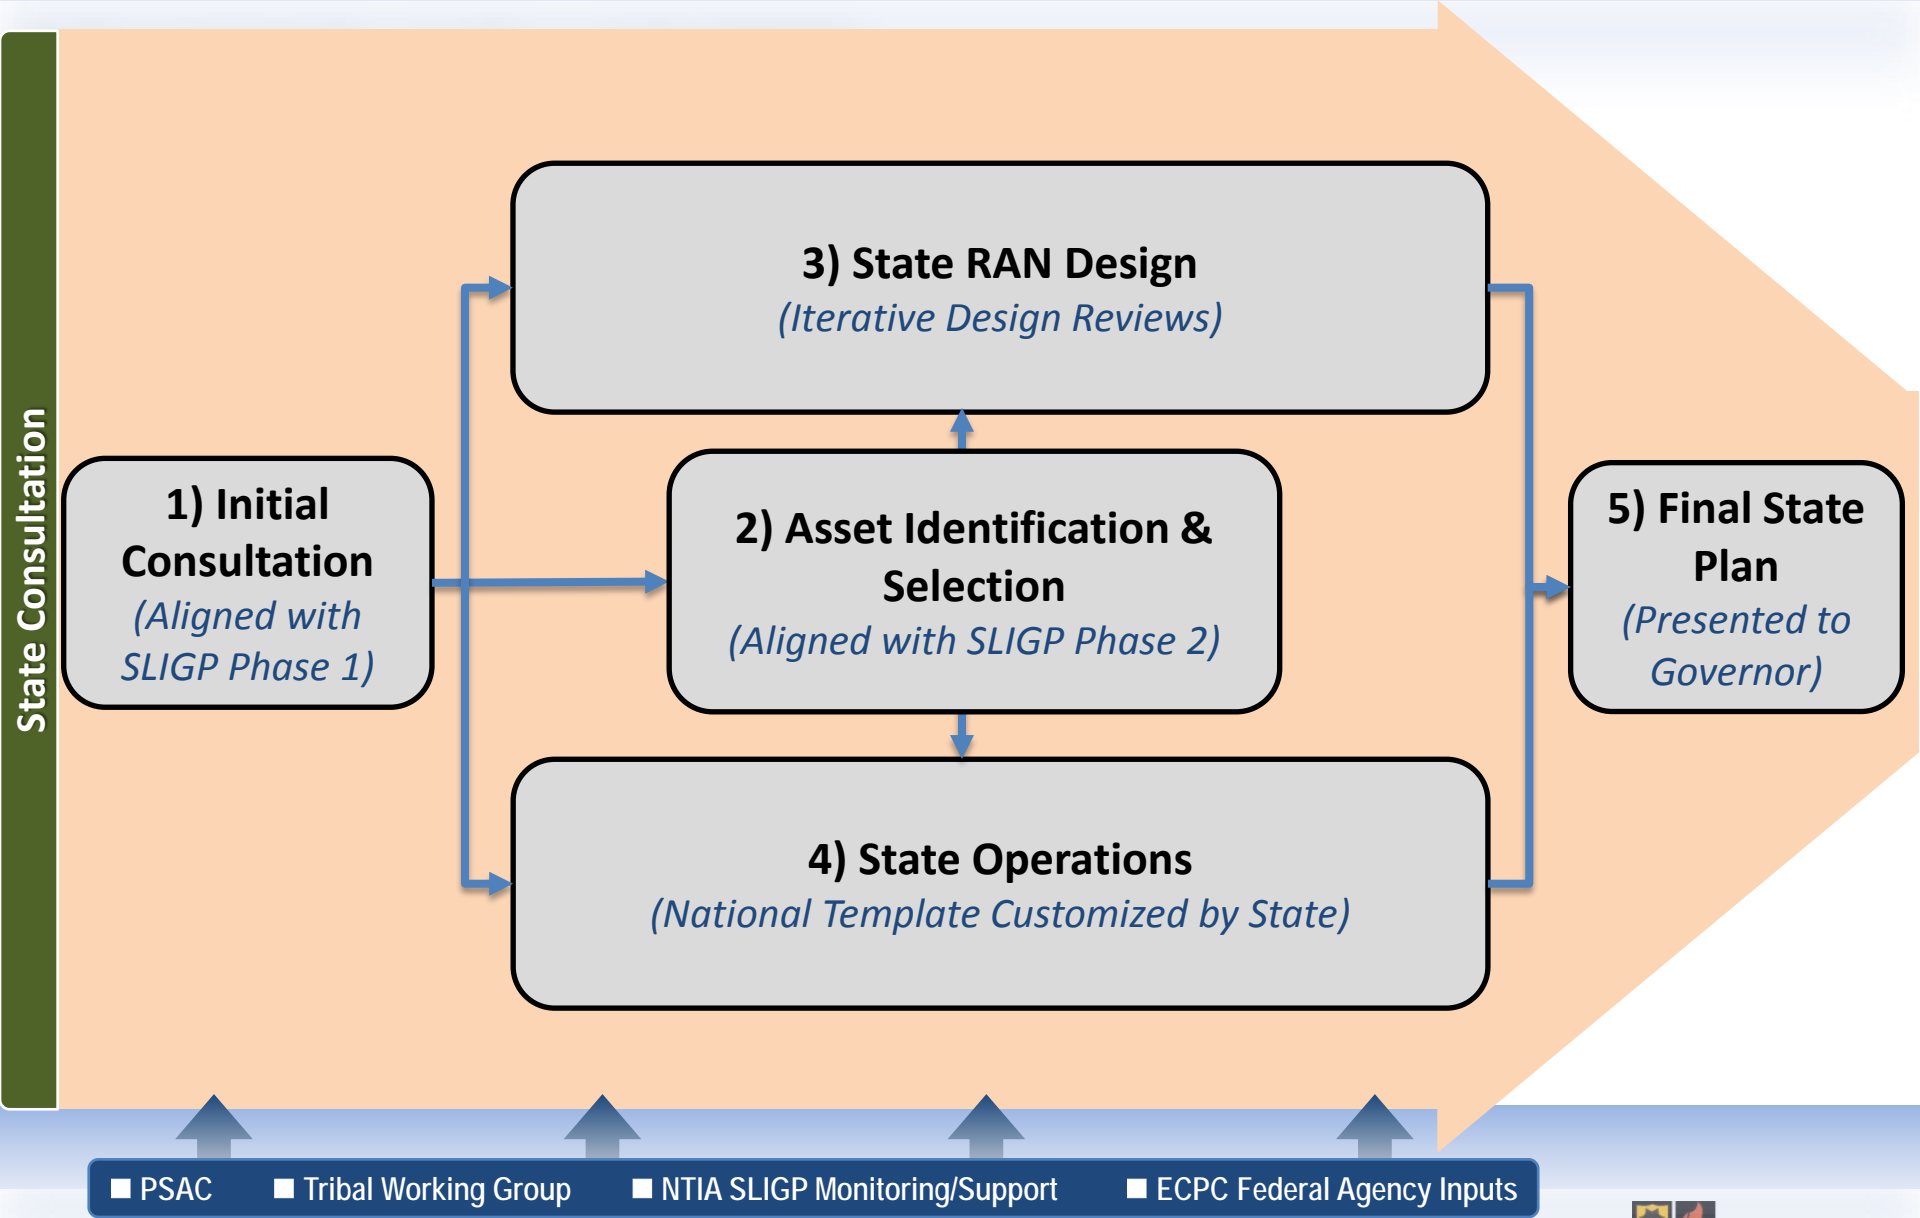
State Consultation

1) Initial Consultation
(Aligned with SLIGP Phase 1)

3) State RAN Design
(Iterative Design Reviews)

2) Asset Identification & Selection
(Aligned with SLIGP Phase 2)

4) State Operations
(National Template Customized by State)

5) Final State Plan
(Presented to Governor)

PSAC
Tribal Working Group
NTIA SLIGP Monitoring/Support
ECPC Federal Agency Inputs